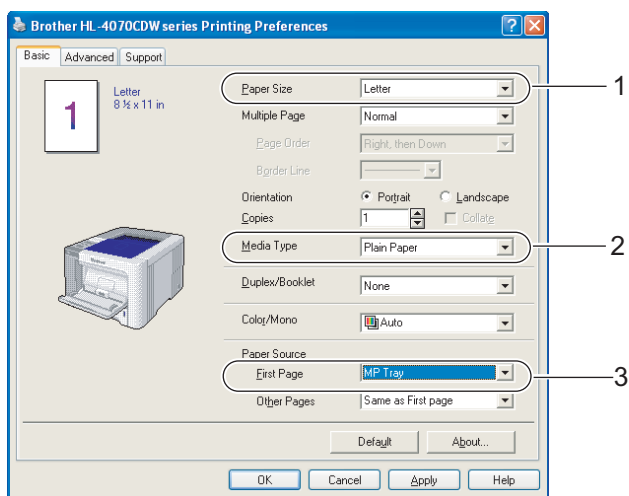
Brother HL-4070CDW series Printing Preferences

Basic | Advanced | Support

1

Letter
8 ½ x 11 in

Paper Size: Letter
Multiple Page: Normal
Page Order: Right, then Down
Border Line:
Orientation: Portrait Landscape
Copies: 1 Collate
Media Type: Plain Paper
Duplex/Booklet: None
Color/Mono: Auto
Paper Source
First Page: MP Tray
Other Pages: Same as First page

Default | About...

OK | Cancel | Apply | Help

1
2
3